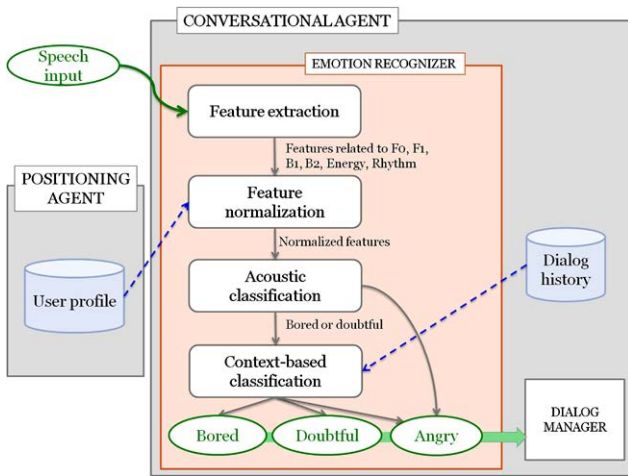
CONVERSATIONALAGENT

Speech input

EMOTION RECOGNIZER

Feature extraction

Features related to F0, F1, B1, B2, Energy, Rhythm

POSITIONING AGENT

Feature normalization

Normalized features

User profile

Acoustic classification

Dialog history

Bored or doubtful

Context-based classification

Bored

Doubtful

Angry

DIALOG MANAGER